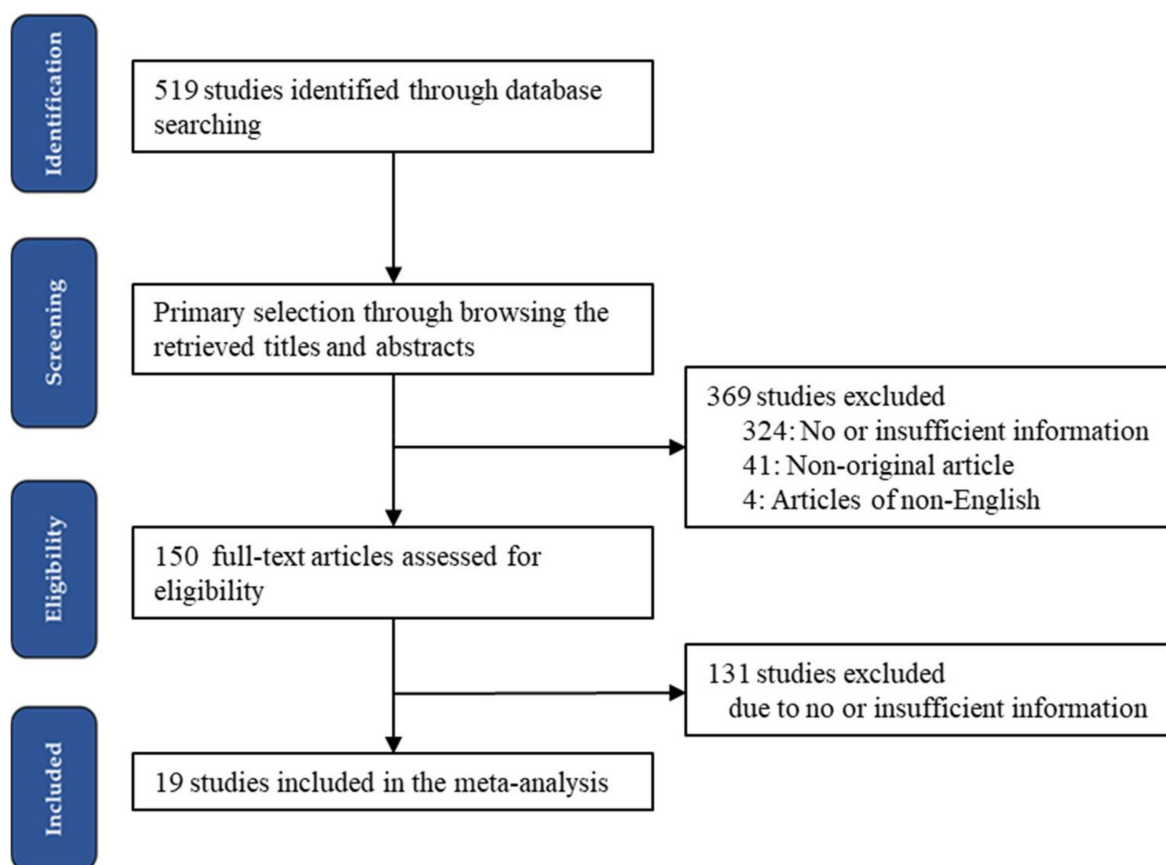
Identification

519 studies identified through database searching

Screening

Primary selection through browsing the retrieved titles and abstracts

369 studies excluded
324: No or insufficient information
41: Non-original article
4: Articles of non-English

Eligibility

150 full-text articles assessed for eligibility

131 studies excluded due to no or insufficient information

Included

19 studies included in the meta-analysis